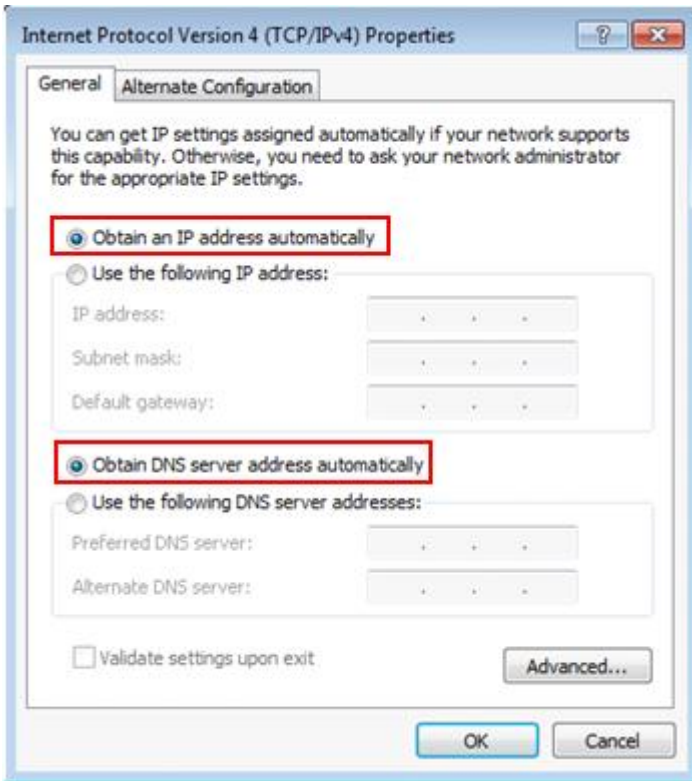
Internet Protocol Version 4 (TCP/IPv4) Properties

?

General

Alternate Configuration

You can get IP settings assigned automatically if your network supports this capability. Otherwise, you need to ask your network administrator for the appropriate IP settings.

Obtain an IP address automatically

Use the following IP address:

IP address:

Subnet mask:

Default gateway:

Obtain DNS server address automatically

Use the following DNS server addresses:

Preferred DNS server:

Alternate DNS server:

Validate settings upon exit

Advanced...

OK

Cancel